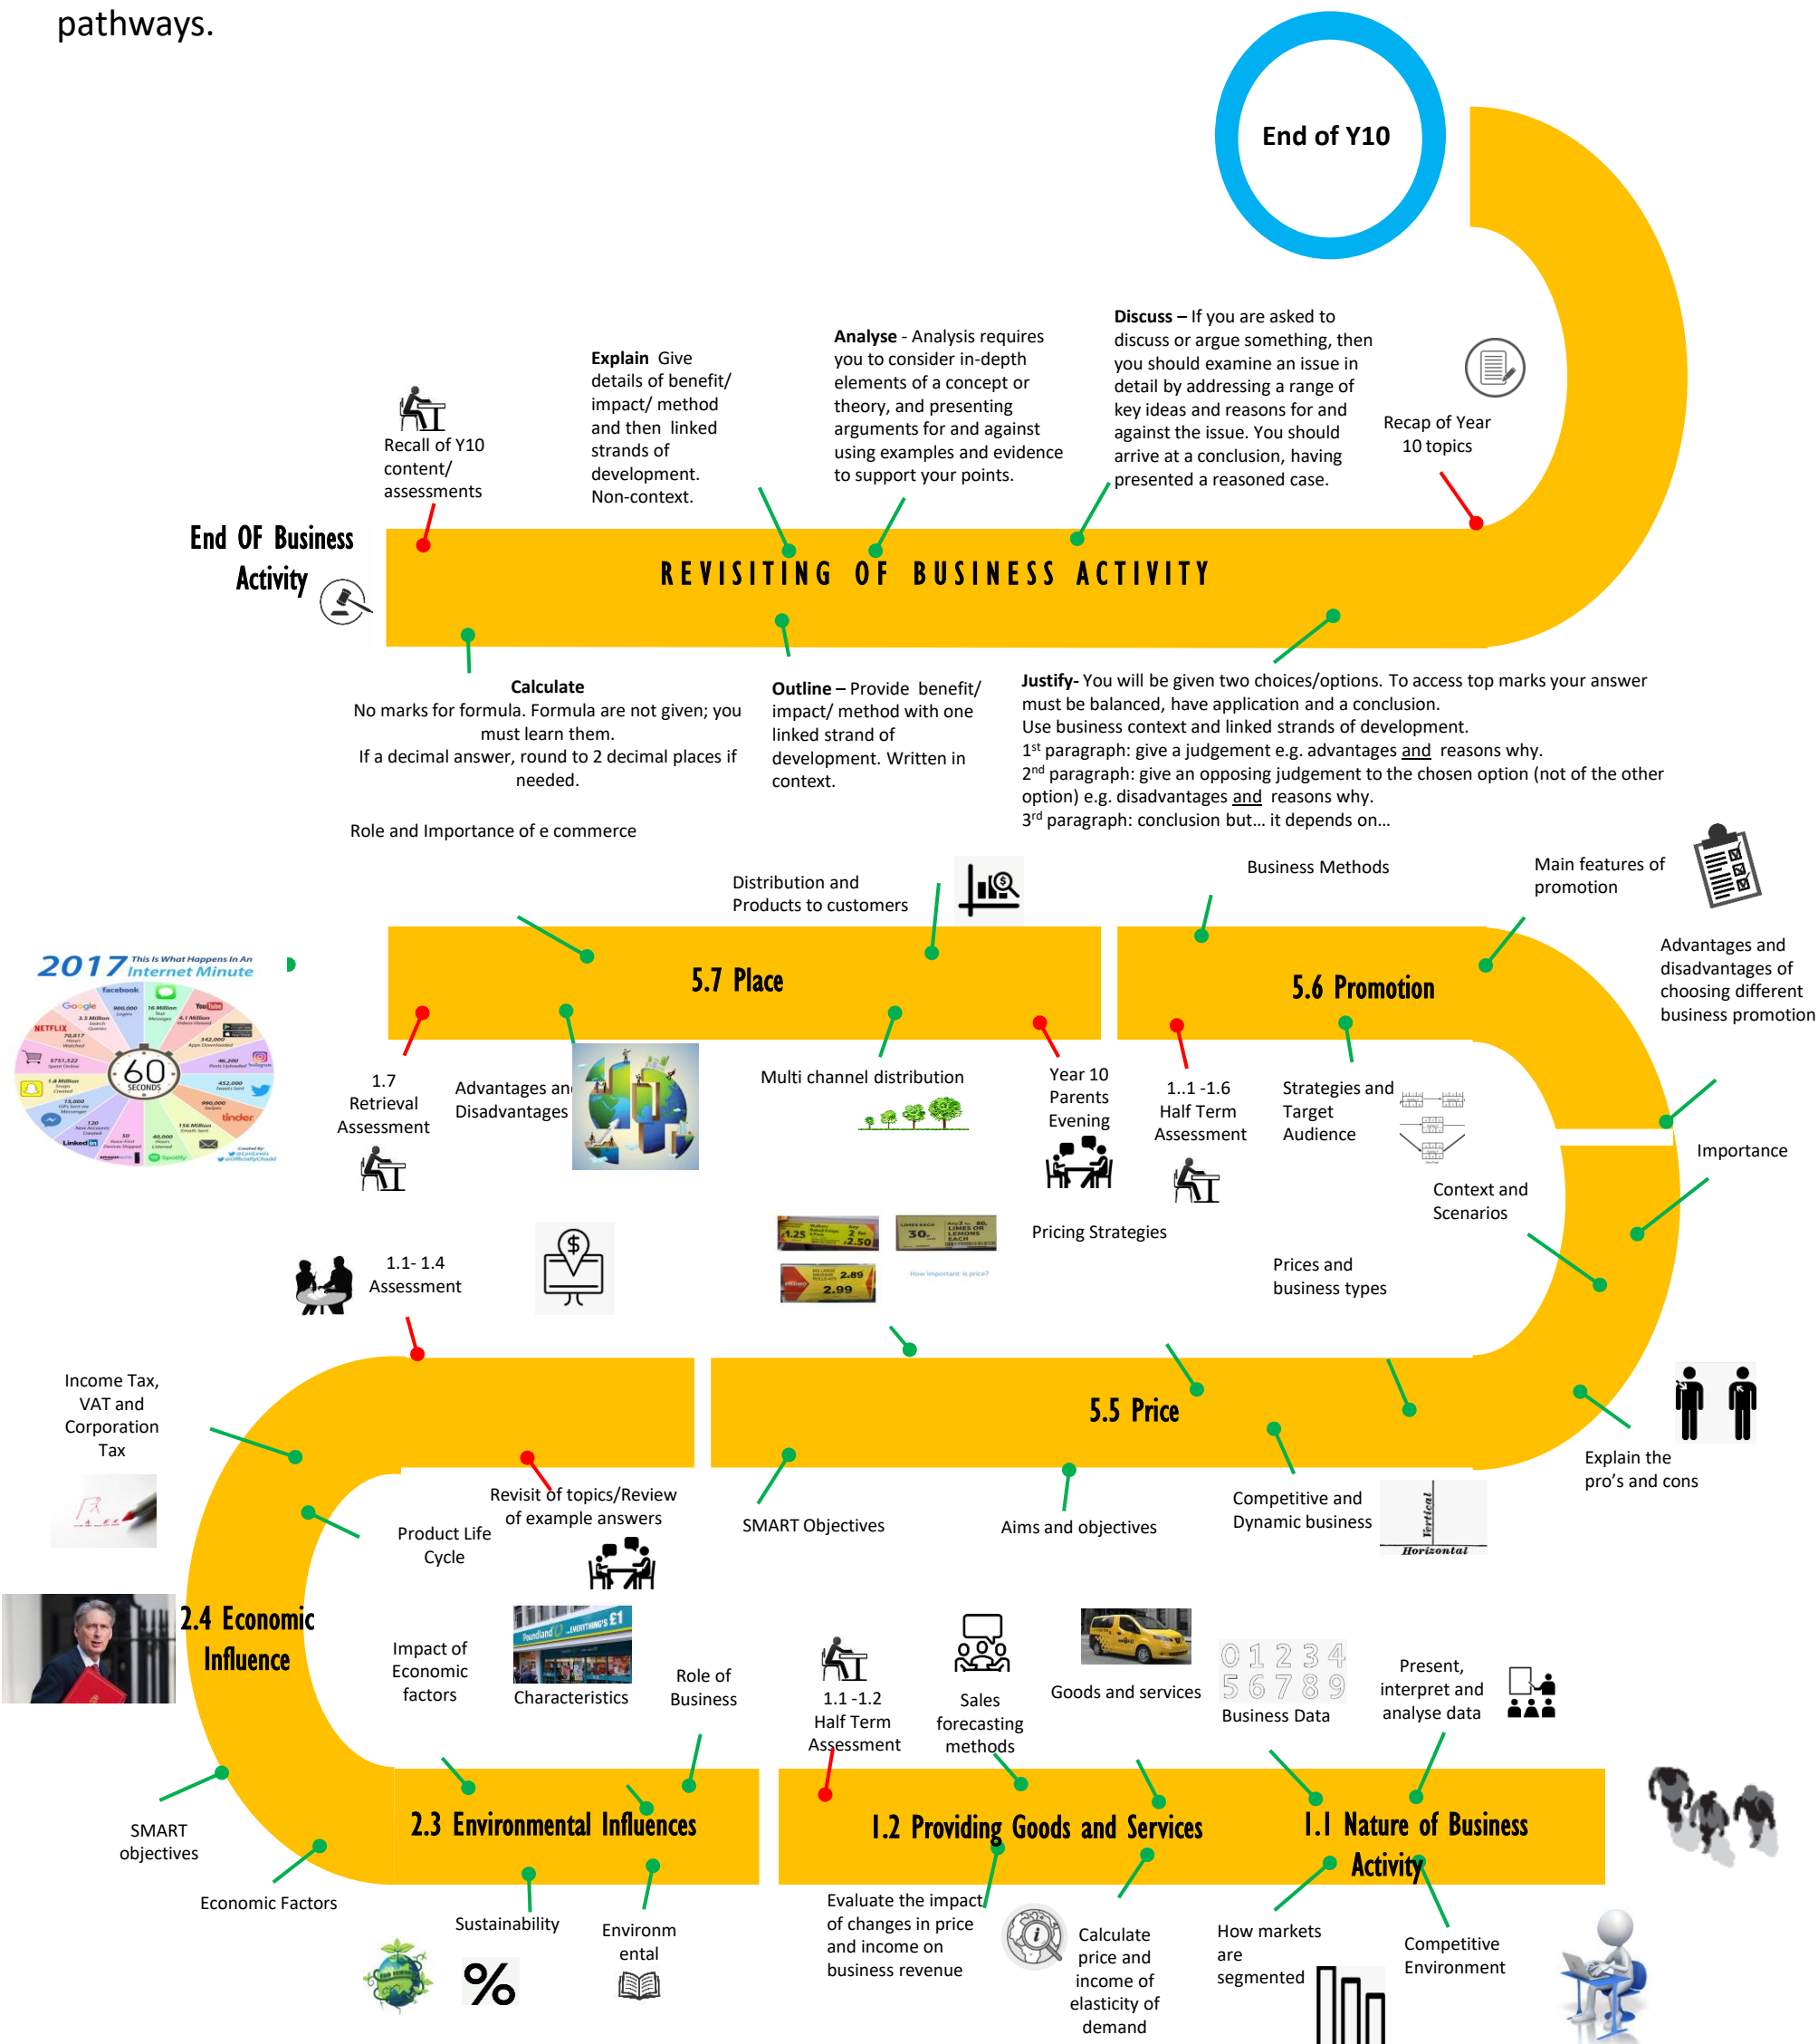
pathways.

End of Y10

Recap of Year 10 topics

Discuss – If you are asked to discuss or argue something, then you should examine an issue in detail by addressing a range of key ideas and reasons for and against the issue. You should arrive at a conclusion, having presented a reasoned case.

Analyse - Analysis requires you to consider in-depth elements of a concept or theory, and presenting arguments for and against using examples and evidence to support your points.

Explain Give details of benefit/ impact/ method and then linked strands of development. Non-context.

Recall of Y10 content/ assessments

End OF Business Activity

REVISITING OF BUSINESS ACTIVITY

Calculate
No marks for formula. Formula are not given; you must learn them.
If a decimal answer, round to 2 decimal places if needed.

Outline – Provide benefit/ impact/ method with one linked strand of development. Written in context.

Justify- You will be given two choices/options. To access top marks your answer must be balanced, have application and a conclusion.
Use business context and linked strands of development.
1st paragraph: give a judgement e.g. advantages and reasons why.
2nd paragraph: give an opposing judgement to the chosen option (not of the other option) e.g. disadvantages and reasons why.
3rd paragraph: conclusion but… it depends on…

Role and Importance of e commerce

Distribution and Products to customers

Business Methods

Main features of promotion

Advantages and disadvantages of choosing different business promotion

2017 This Is What Happens In An Internet Minute

60 SECONDS

5.7 Place

5.6 Promotion

1.7 Retrieval Assessment

Advantages and Disadvantages

Multi channel distribution

Year 10 Parents Evening

1..1 -1.6 Half Term Assessment

Strategies and Target Audience

Importance

Context and Scenarios

Pricing Strategies

How important is price?

1.1- 1.4 Assessment

Prices and business types

Income Tax, VAT and Corporation Tax

5.5 Price

Explain the pro's and cons

Revisit of topics/Review of example answers

Product Life Cycle

SMART Objectives

Aims and objectives

Competitive and Dynamic business

Vertical
Horizontal

2.4 Economic Influence

Impact of Economic factors

Characteristics

Role of Business

1.1 -1.2 Half Term Assessment

Sales forecasting methods

Goods and services

Business Data

Present, interpret and analyse data

SMART objectives

2.3 Environmental Influences

1.2 Providing Goods and Services

1.1 Nature of Business Activity

Economic Factors

Sustainability

Environmental

Evaluate the impact of changes in price and income on business revenue

Calculate price and income of elasticity of demand

How markets are segmented

Competitive Environment

%